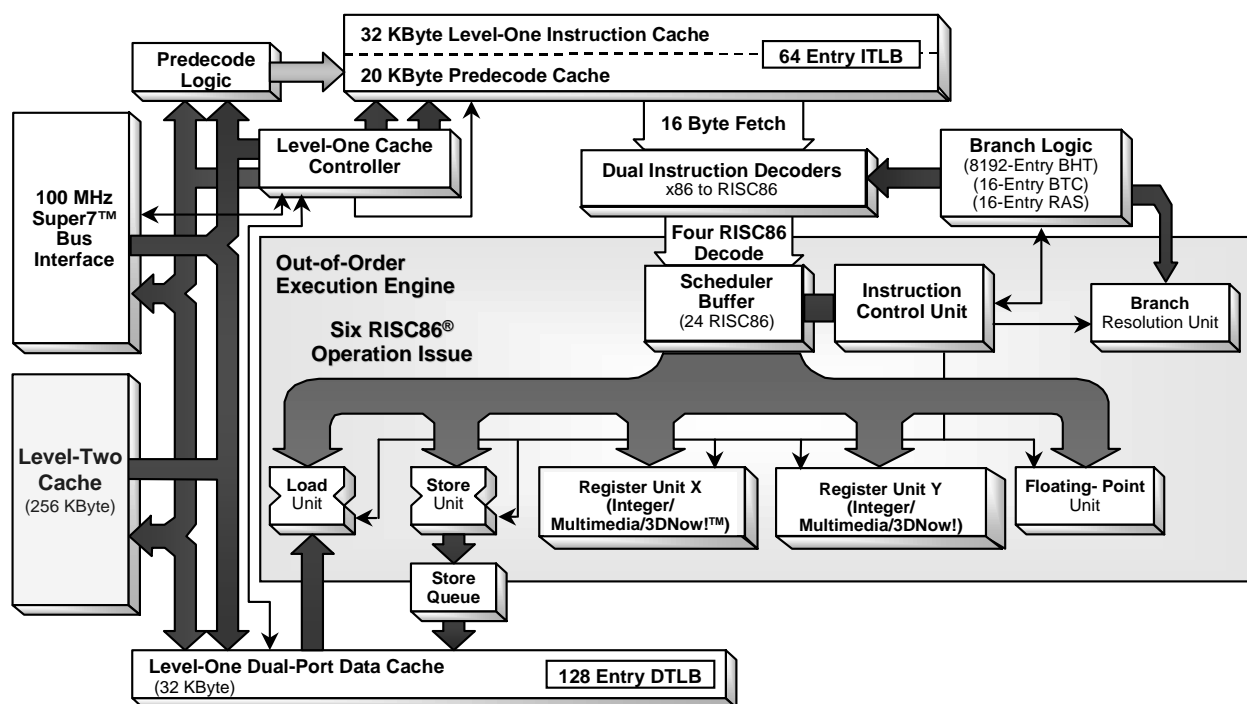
32 KByte Level-One Instruction Cache

64 Entry ITLB

20 KByte Predecode Cache

Predecode Logic

Level-One Cache Controller

100 MHz Super7™ Bus Interface

16 Byte Fetch

Dual Instruction Decoders
x86 to RISC86

Branch Logic
(8192-Entry BHT)
(16-Entry BTC)
(16-Entry RAS)

Four RISC86 Decode

Out-of-Order Execution Engine

Six RISC86® Operation Issue

Scheduler Buffer
(24 RISC86)

Instruction Control Unit

Branch Resolution Unit

Level-Two Cache
(256 KByte)

Load Unit

Store Unit

Register Unit X (Integer/ Multimedia/3DNow!™)

Register Unit Y (Integer/ Multimedia/3DNow!)

Floating- Point Unit

Store Queue

Level-One Dual-Port Data Cache
(32 KByte)

128 Entry DTLB